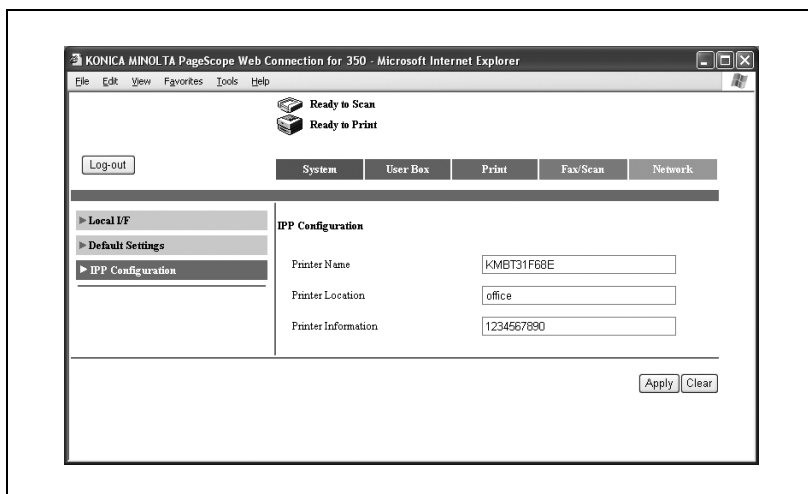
KONICA MINOLTA PageScope Web Connection for 350 - Microsoft Internet Explorer

File Edit View Favorites Tools Help

Ready to Scan
Ready to Print

Log-out

System | User Box | Print | Fax/Scan | Network

► Local I/F
► Default Settings
► IPP Configuration

IPP Configuration

| | |
|---|---|
| Printer Name | KMBT31F68E |
| Printer Location | office |
| Printer Information | 1234567890 |

Apply Clear